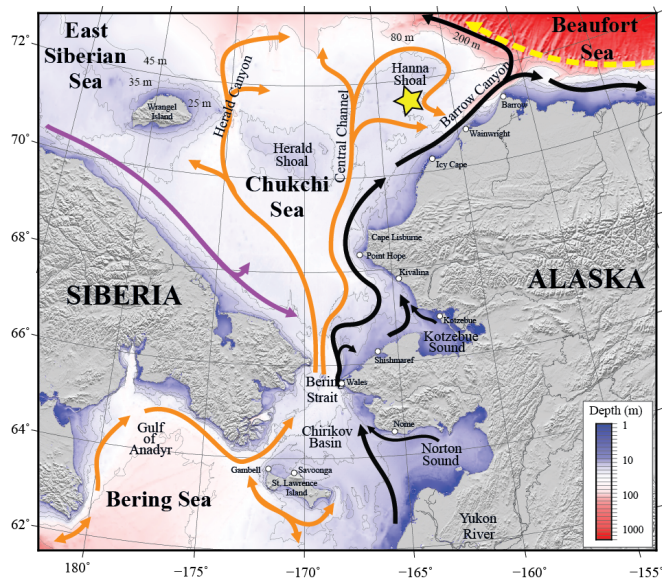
East Siberian Sea
Beaufort Sea
72°
70°
68°
66°
64°
62°
45 m
35 m
25 m
80 m
200 m
Wrangel Island
Herald Canyon
Central Channel
Hanna Shoal
Barrow Canyon
Barrow
Wainwright
Icy Cape
Herald Shoal
Chukchi Sea
Cape Lisburne
Point Hope
Kivalina
ALASKA
SIBERIA
Kotzebue
Kotzebue Sound
Shishmaref
Bering Strait
Wales
Chirikov Basin
Nome
Norton Sound
Gulf of Anadyr
Gambell
Savoonga
St. Lawrence Island
Bering Sea
Yukon River
Depth (m)
1
10
100
1000
180°
−175°
−170°
−165°
−160°
−155°